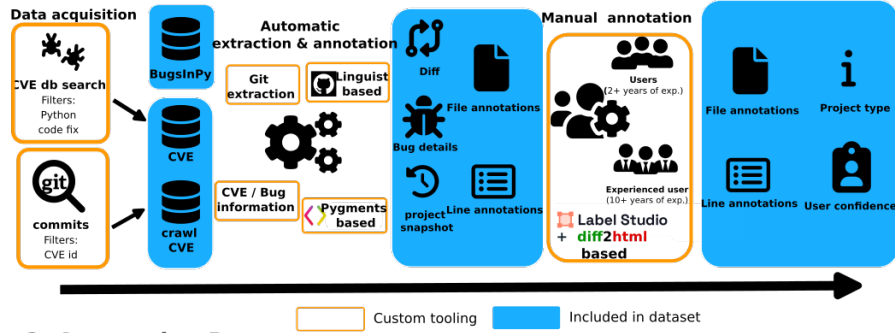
Data acquisition

CVE db search
Filters:
Python
code fix

git

commits
Filters:
CVE id

BugsInPy

CVE

crawl
CVE

Automatic
extraction & annotation

Git
extraction

Linguist
based

CVE / Bug
information

Pygments
based

Diff

File annotations

Bug details

project
snapshot

Line annotations

Manual annotation

Users
(2+ years of exp.)

Experienced user
(10+ years of exp.)

Label Studio
+ diff2html
based

File annotations

Project type

Line annotations

User confidence

Custom tooling

Included in dataset